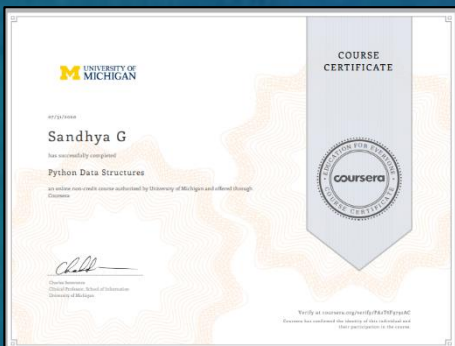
UNIVERSITY OF MICHIGAN

07/31/2020

Sandhya G

has successfully completed

Python Data Structures

an online non-credit course authorized by University of Michigan and offered through Coursera

COURSE CERTIFICATE

EDUCATION FOR EVERYONE
coursera
COURSE CERTIFICATE

Charles Severance
Clinical Professor, School of Information
University of Michigan

Verify at coursera.org/verify/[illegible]
Coursera has confirmed the identity of this individual and their participation in the course.